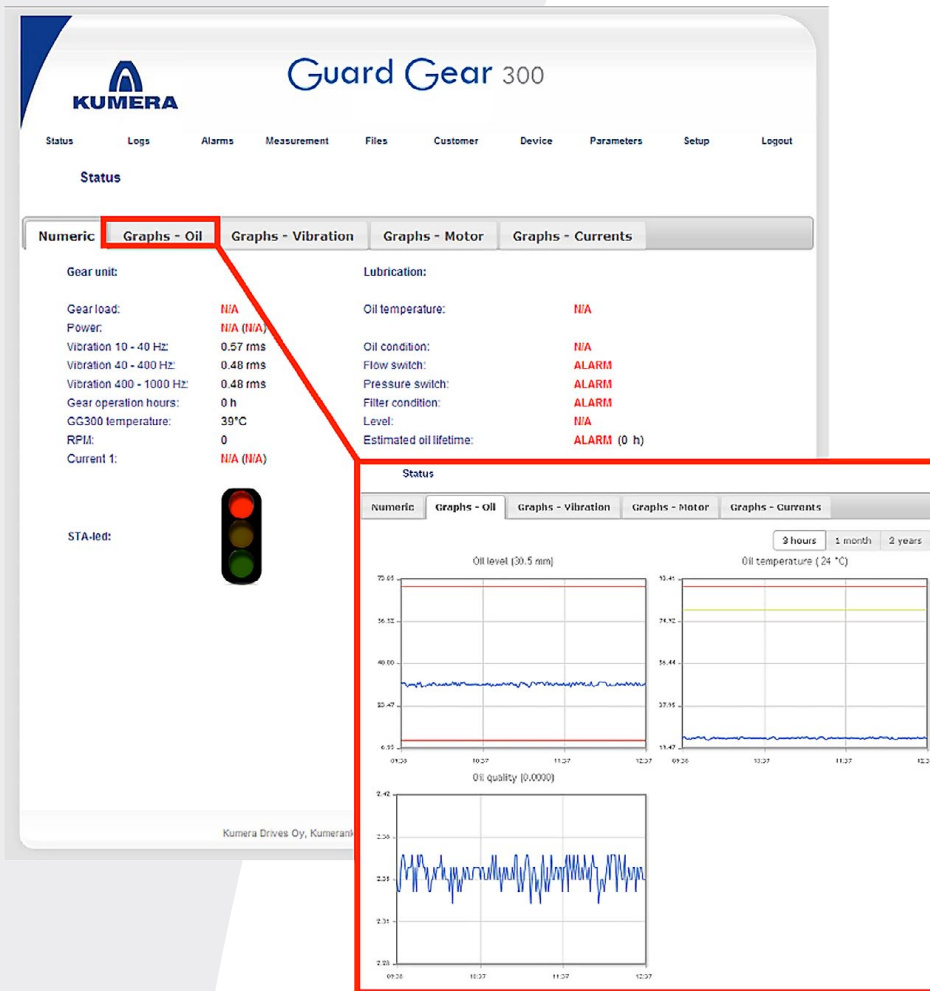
KUMERA

Guard Gear 300

Status Logs Alarms Measurement Files Customer Device Parameters Setup Logout

Status

Numeric | Graphs - Oil | Graphs - Vibration | Graphs - Motor | Graphs - Currents

Gear unit:

| | |
|---|---|
| Gear load: | N/A |
| Power: | N/A (N/A) |
| Vibration 10 - 40 Hz: | 0.57 rms |
| Vibration 40 - 400 Hz: | 0.48 rms |
| Vibration 400 - 1000 Hz: | 0.48 rms |
| Gear operation hours: | 0 h |
| GG300 temperature: | 39°C |
| RPM: | 0 |
| Current 1: | N/A (N/A) |

STA-led:

Lubrication:

| | |
|---|---|
| Oil temperature: | N/A |
| Oil condition: | N/A |
| Flow switch: | ALARM |
| Pressure switch: | ALARM |
| Filter condition: | ALARM |
| Level: | N/A |
| Estimated oil lifetime: | ALARM (0 h) |

Kumera Drives Oy, Kumeran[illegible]

Status

Numeric | Graphs - Oil | Graphs - Vibration | Graphs - Motor | Graphs - Currents

3 hours | 1 month | 2 years

Oil level (30.5 mm)

75.05
56.52
40.00
23.47
6.95
09:36 10:37 11:37 12:37

Oil temperature ( 24 °C)

93.41
74.92
56.44
37.95
19.47
09:36 10:37 11:37 12:3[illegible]

Oil quality (0.0000)

2.42
2.36
2.33
2.31
2.28
09:36 10:37 11:37 12:37